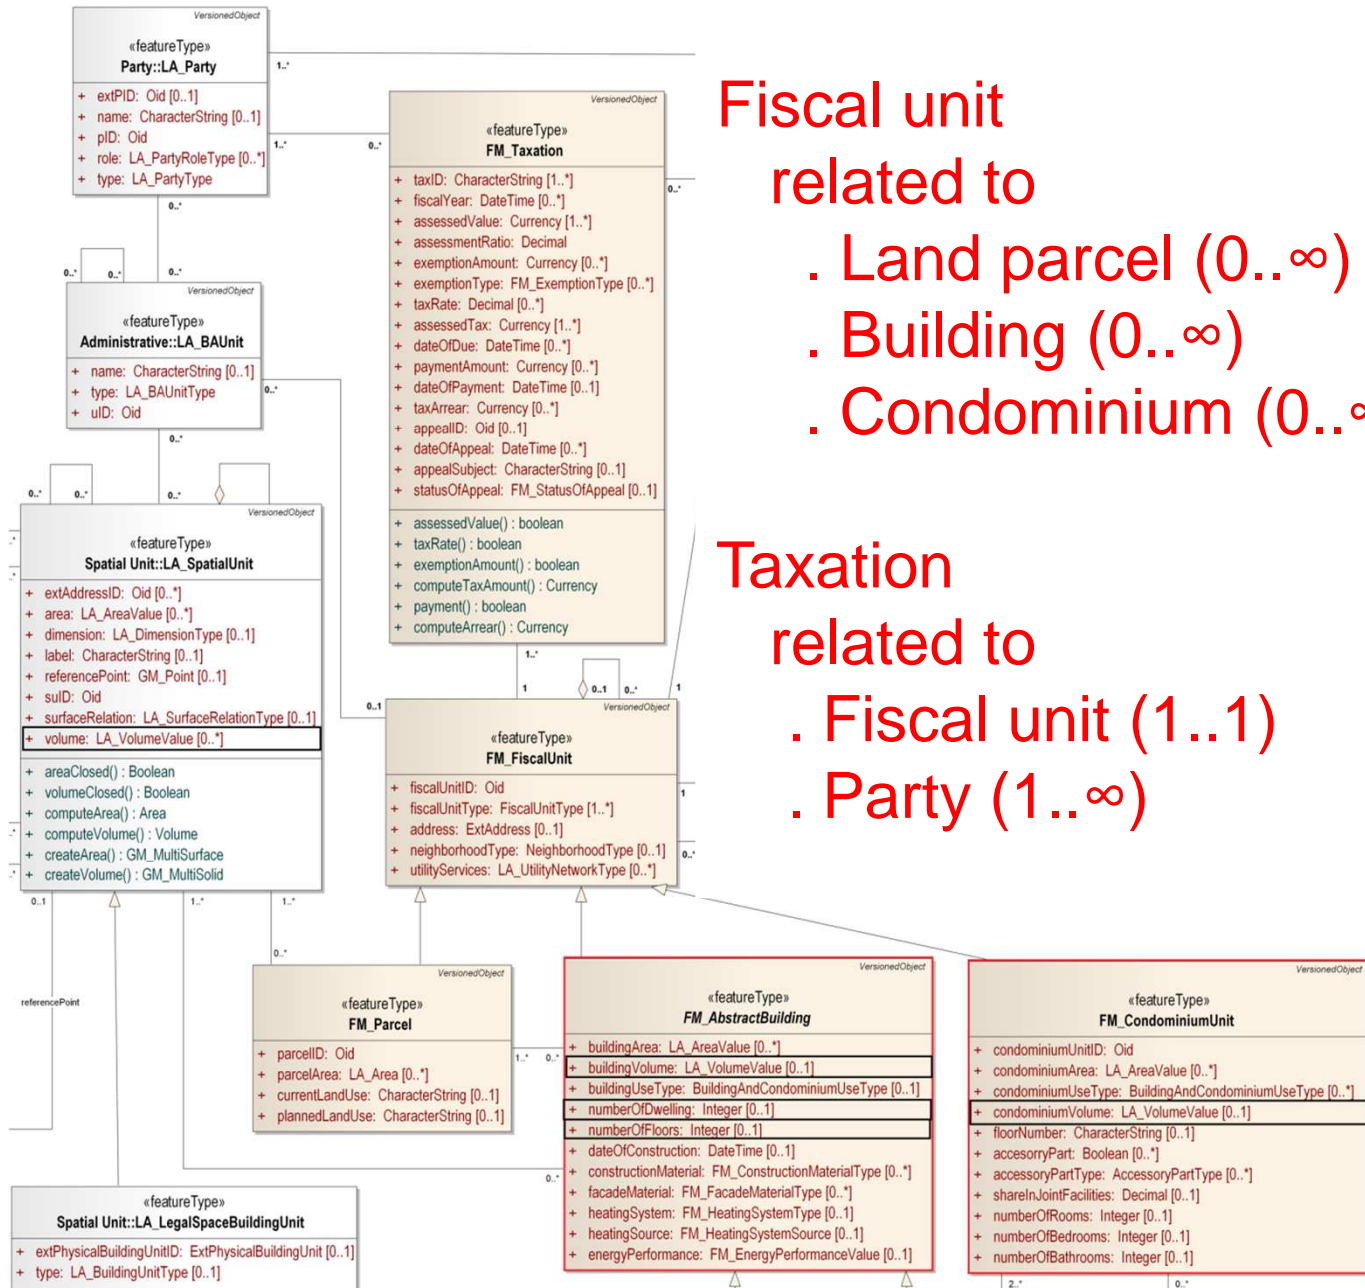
VersionedObject
«featureType»
Party::LA_Party

+ extPID: Oid [0..1]
+ name: CharacterString [0..1]
+ pID: Oid
+ role: LA_PartyRoleType [0..*]
+ type: LA_PartyType

1..*
1..*
0..*
0..*

VersionedObject
«featureType»
FM_Taxation

+ taxID: CharacterString [1..*]
+ fiscalYear: DateTime [0..*]
+ assessedValue: Currency [1..*]
+ assessmentRatio: Decimal
+ exemptionAmount: Currency [0..*]
+ exemptionType: FM_ExemptionType [0..*]
+ taxRate: Decimal [0..*]
+ assessedTax: Currency [1..*]
+ dateOfDue: DateTime [0..*]
+ paymentAmount: Currency [0..*]
+ dateOfPayment: DateTime [0..1]
+ taxArrear: Currency [0..*]
+ appealID: Oid [0..1]
+ dateOfAppeal: DateTime [0..*]
+ appealSubject: CharacterString [0..1]
+ statusOfAppeal: FM_StatusOfAppeal [0..1]

+ assessedValue() : boolean
+ taxRate() : boolean
+ exemptionAmount() : boolean
+ computeTaxAmount() : Currency
+ payment() : boolean
+ computeArrear() : Currency

0..*

Fiscal unit
related to
. Land parcel (0..∞)
. Building (0..∞)
. Condominium (0..

0..* 0..* 0..*

VersionedObject
«featureType»
Administrative::LA_BAUnit

+ name: CharacterString [0..1]
+ type: LA_BAUnitType
+ uID: Oid

0..*
0..*

0..* 0..* 0..*

VersionedObject
«featureType»
Spatial Unit::LA_SpatialUnit

+ extAddressID: Oid [0..*]
+ area: LA_AreaValue [0..*]
+ dimension: LA_DimensionType [0..1]
+ label: CharacterString [0..1]
+ referencePoint: GM_Point [0..1]
+ suID: Oid
+ surfaceRelation: LA_SurfaceRelationType [0..1]
+ volume: LA_VolumeValue [0..*]

+ areaClosed() : Boolean
+ volumeClosed() : Boolean
+ computeArea() : Area
+ computeVolume() : Volume
+ createArea() : GM_MultiSurface
+ createVolume() : GM_MultiSolid

Taxation
related to
. Fiscal unit (1..1)
. Party (1..∞)

1..*
1 0..1 0..* 1
0..1

VersionedObject
«featureType»
FM_FiscalUnit

+ fiscalUnitID: Oid
+ fiscalUnitType: FiscalUnitType [1..*]
+ address: ExtAddress [0..1]
+ neighborhoodType: NeighborhoodType [0..1]
+ utilityServices: LA_UtilityNetworkType [0..*]

1
0..*

0..1 1..* 1..*
0..*
referencePoint

VersionedObject
«featureType»
FM_Parcel

+ parcelID: Oid
+ parcelArea: LA_Area [0..*]
+ currentLandUse: CharacterString [0..1]
+ plannedLandUse: CharacterString [0..1]

1..* 0..*

VersionedObject
«featureType»
FM_AbstractBuilding

+ buildingArea: LA_AreaValue [0..*]
+ buildingVolume: LA_VolumeValue [0..1]
+ buildingUseType: BuildingAndCondominiumUseType [0..1]
+ numberOfDwelling: Integer [0..1]
+ numberOfFloors: Integer [0..1]
+ dateOfConstruction: DateTime [0..1]
+ constructionMaterial: FM_ConstructionMaterialType [0..*]
+ facadeMaterial: FM_FacadeMaterialType [0..*]
+ heatingSystem: FM_HeatingSystemType [0..1]
+ heatingSource: FM_HeatingSystemSource [0..1]
+ energyPerformance: FM_EnergyPerformanceValue [0..1]

0..*

VersionedObject
«featureType»
FM_CondominiumUnit

+ condominiumUnitID: Oid
+ condominiumArea: LA_AreaValue [0..*]
+ condominiumUseType: BuildingAndCondominiumUseType [0..*]
+ condominiumVolume: LA_VolumeValue [0..1]
+ floorNumber: CharacterString [0..1]
+ accessoryPart: Boolean [0..*]
+ accessoryPartType: AccessoryPartType [0..*]
+ shareInJointFacilities: Decimal [0..1]
+ numberOfRooms: Integer [0..1]
+ numberOfBedrooms: Integer [0..1]
+ numberOfBathrooms: Integer [0..1]

2..* 0..*

«featureType»
Spatial Unit::LA_LegalSpaceBuildingUnit

+ extPhysicalBuildingUnitID: ExtPhysicalBuildingUnit [0..1]
+ type: LA_BuildingUnitType [0..1]